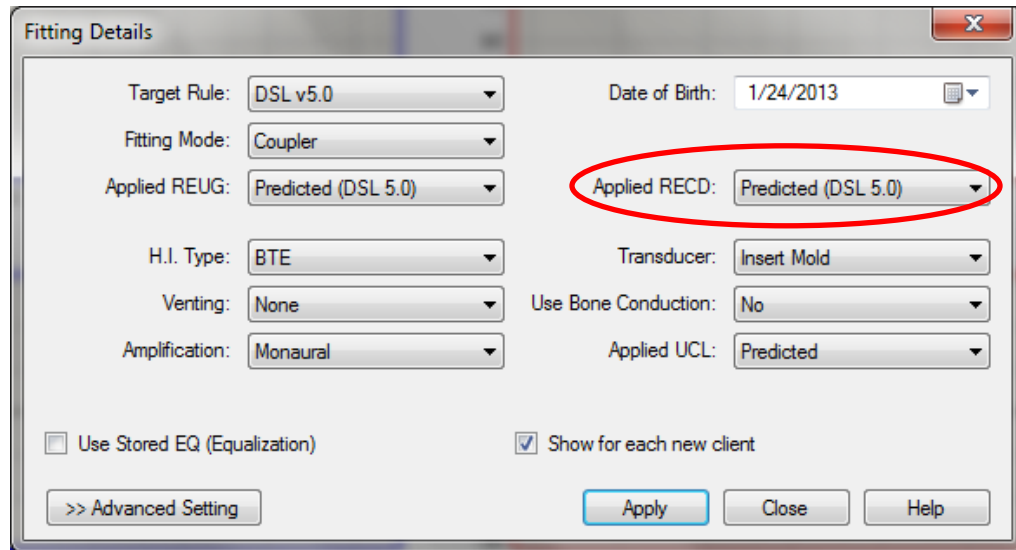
Fitting Details

X

Target Rule: DSL v5.0

Date of Birth: 1/24/2013

Fitting Mode: Coupler

Applied REUG: Predicted (DSL 5.0)

Applied RECD: Predicted (DSL 5.0)

H.I. Type: BTE

Transducer: Insert Mold

Venting: None

Use Bone Conduction: No

Amplification: Monaural

Applied UCL: Predicted

Use Stored EQ (Equalization)

Show for each new client

>> Advanced Setting

Apply

Close

Help